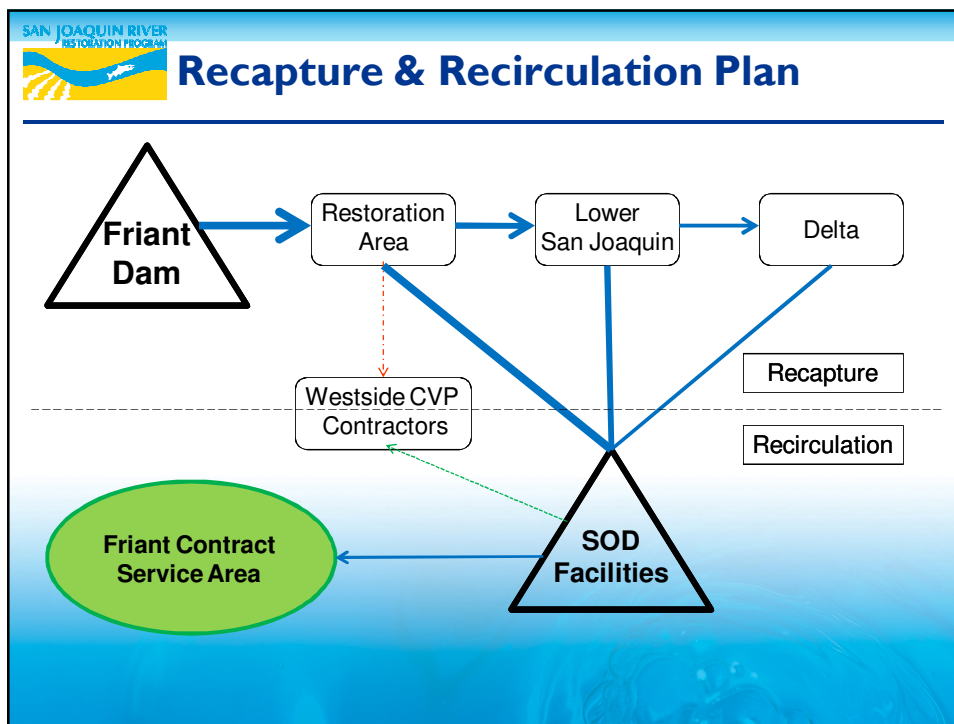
SAN JOAQUIN RIVER
RESTORATION PROGRAM

Recapture & Recirculation Plan

Friant Dam

Restoration Area

Lower San Joaquin

Delta

Recapture

Westside CVP Contractors

Recirculation

Friant Contract Service Area

SOD Facilities